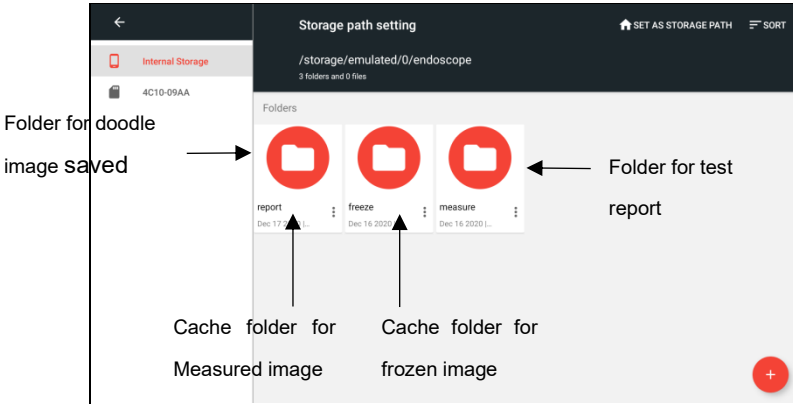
Storage path setting

SET AS STORAGE PATH

SORT

Internal Storage

4C10-09AA

/storage/emulated/0/endoscope

3 folders and 0 files

Folders

Folder for doodle image saved

report

Dec 17 2020 |...

freeze

Dec 16 2020 |...

measure

Dec 16 2020 |...

Folder for test report

Cache folder for Measured image

Cache folder for frozen image

+